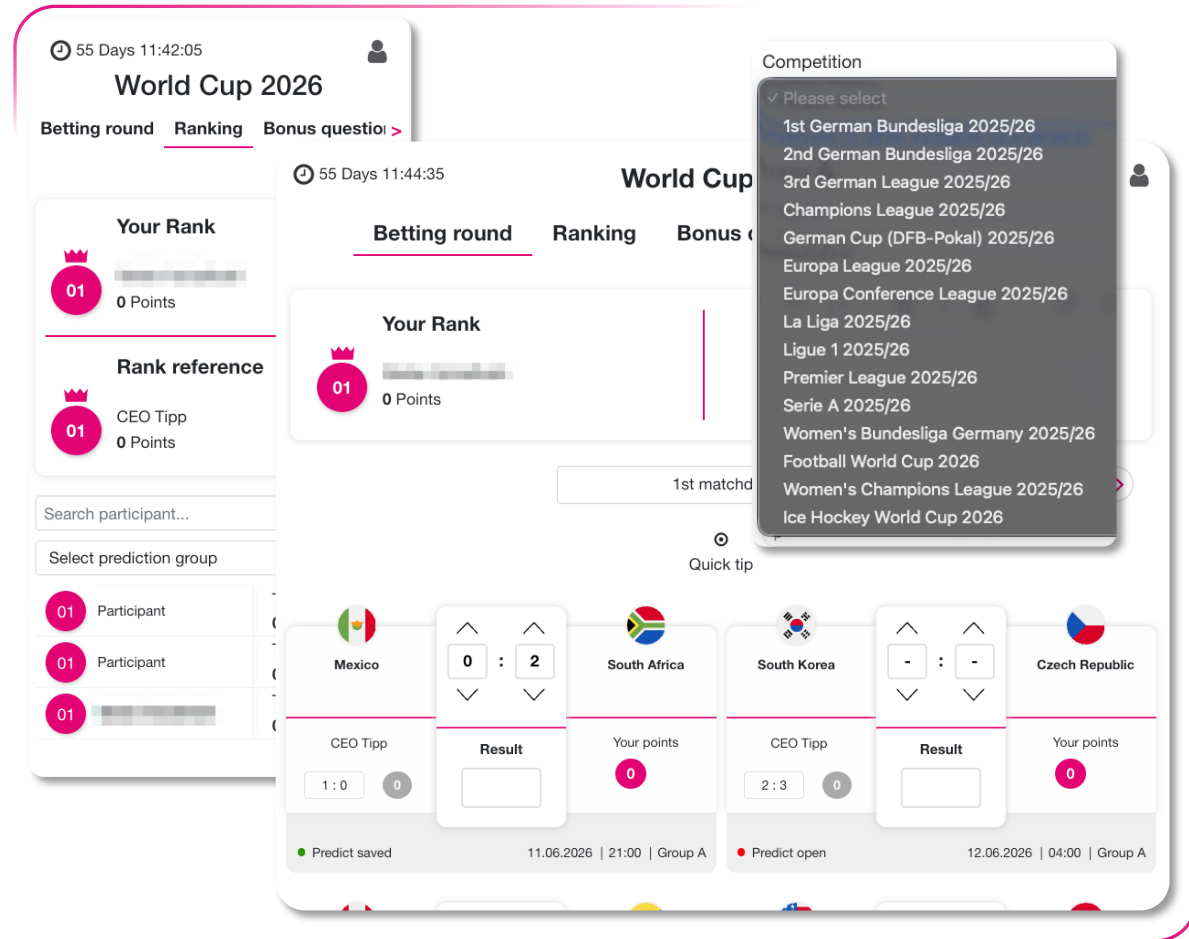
55 Days 11:42:05

World Cup 2026

Betting round Ranking Bonus questio >

Your Rank

01 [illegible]
0 Points

Rank reference

01 CEO Tipp
0 Points

Search participant...

Select prediction group

01 Participant
01 Participant
01 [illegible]

55 Days 11:44:35

World Cup

Betting round Ranking Bonus

Your Rank

01 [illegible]
0 Points

1st matchd

Quick tip

Mexico 0 : 2 South Africa

CEO Tipp
1 : 0 0

Result

Your points
0

Predict saved 11.06.2026 | 21:00 | Group A

South Korea - : - Czech Republic

CEO Tipp
2 : 3 0

Result

Your points
0

Predict open 12.06.2026 | 04:00 | Group A

Competition

✓ Please select
1st German Bundesliga 2025/26
2nd German Bundesliga 2025/26
3rd German League 2025/26
Champions League 2025/26
German Cup (DFB-Pokal) 2025/26
Europa League 2025/26
Europa Conference League 2025/26
La Liga 2025/26
Ligue 1 2025/26
Premier League 2025/26
Serie A 2025/26
Women's Bundesliga Germany 2025/26
Football World Cup 2026
Women's Champions League 2025/26
Ice Hockey World Cup 2026